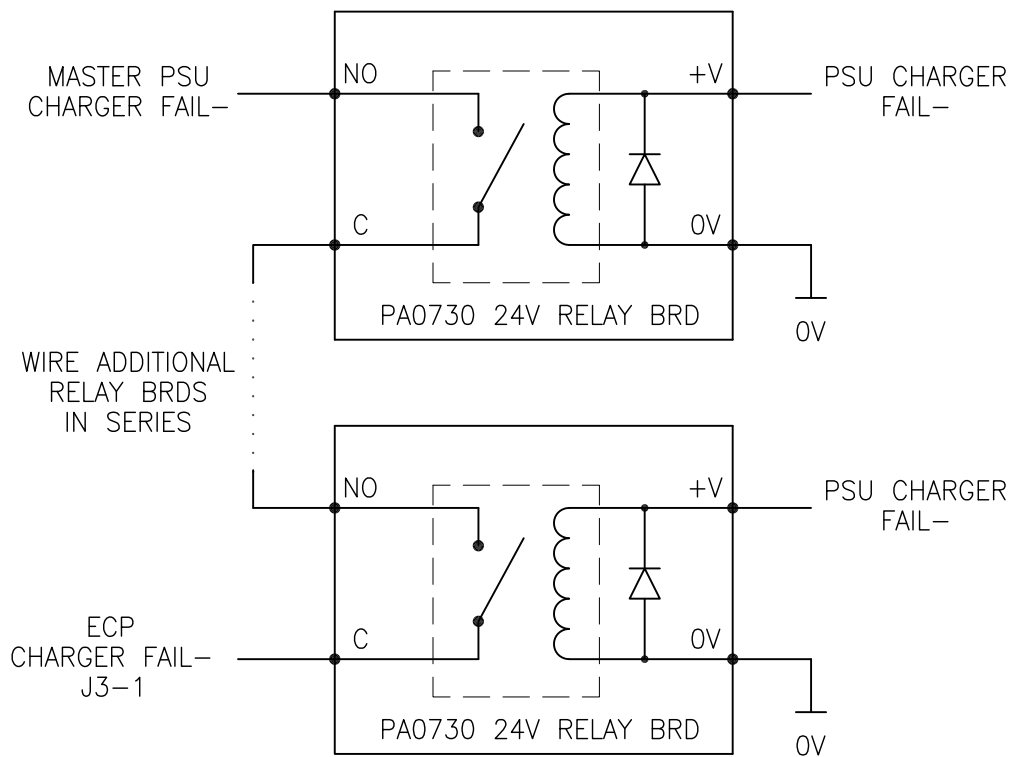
MASTER PSU CHARGER FAIL−

NO

+V

PSU CHARGER FAIL−

C

0V

PA0730 24V RELAY BRD

0V

WIRE ADDITIONAL RELAY BRDS IN SERIES

NO

+V

PSU CHARGER FAIL−

ECP CHARGER FAIL− J3−1

C

0V

PA0730 24V RELAY BRD

0V